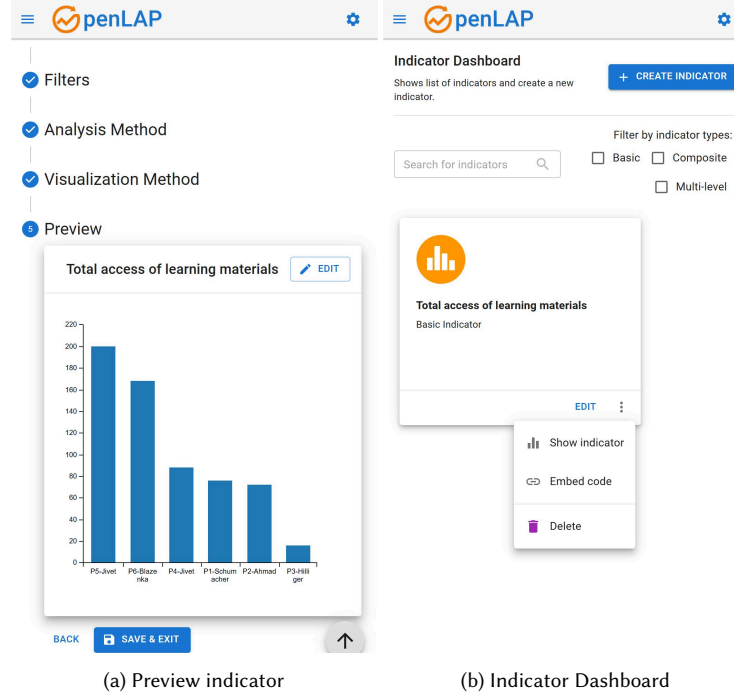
penLAP

Filters

Analysis Method

Visualization Method

5 Preview

Total access of learning materials

EDIT

220
200
180
160
140
120
100
80
60
40
20
0

P5-Jivet
P6-Blazenka
P4-Jivet
P1-Schumacher
P2-Ahmad
P3-Hilliger

BACK

SAVE & EXIT

(a) Preview indicator

penLAP

Indicator Dashboard

Shows list of indicators and create a new indicator.

+ CREATE INDICATOR

Filter by indicator types:

Search for indicators

Basic

Composite

Multi-level

Total access of learning materials

Basic Indicator

EDIT

Show indicator

Embed code

Delete

(b) Indicator Dashboard